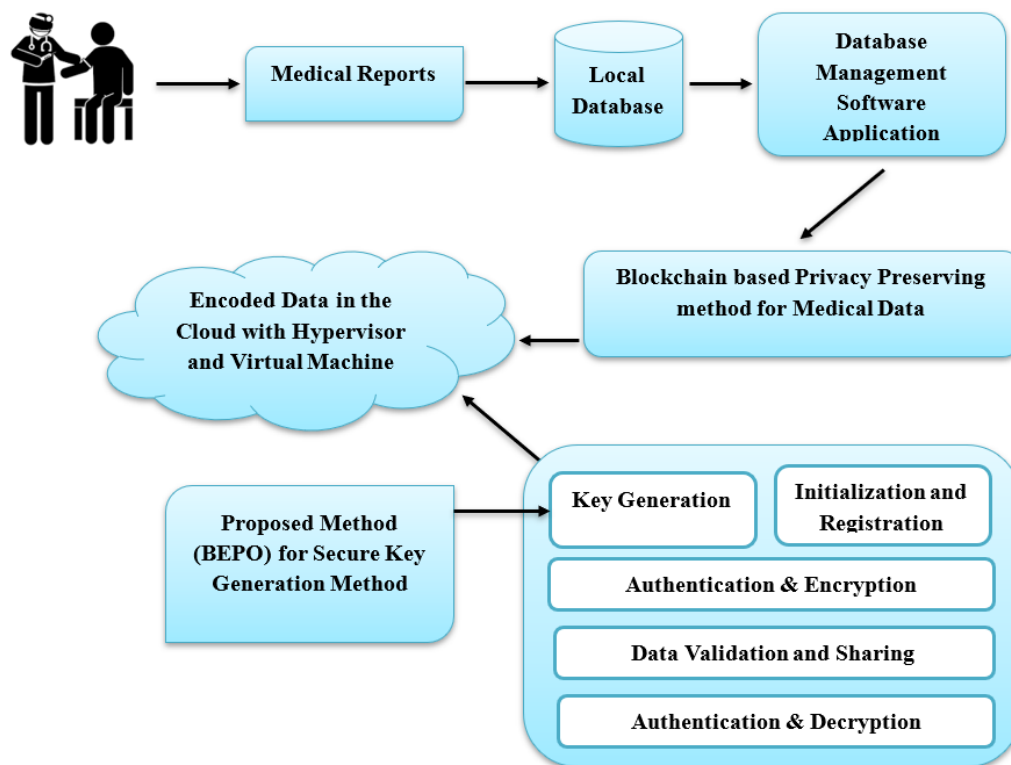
Medical Reports

Local Database

Database Management Software Application

Blockchain based Privacy Preserving method for Medical Data

Encoded Data in the Cloud with Hypervisor and Virtual Machine

Proposed Method (BEPO) for Secure Key Generation Method

Key Generation

Initialization and Registration

Authentication & Encryption

Data Validation and Sharing

Authentication & Decryption